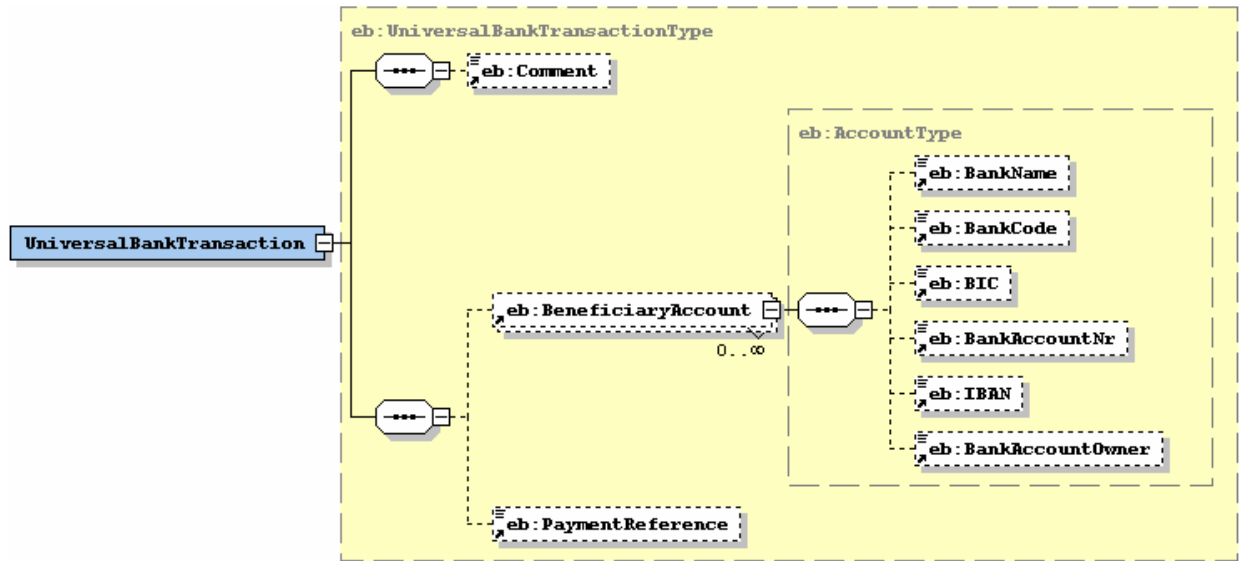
UniversalBankTransaction

eb:UniversalBankTransactionType

eb:Comment

eb:BeneficiaryAccount

0..∞

eb:AccountType

eb:BankName

eb:BankCode

eb:BIC

eb:BankAccountNr

eb:IBAN

eb:BankAccountOwner

eb:PaymentReference